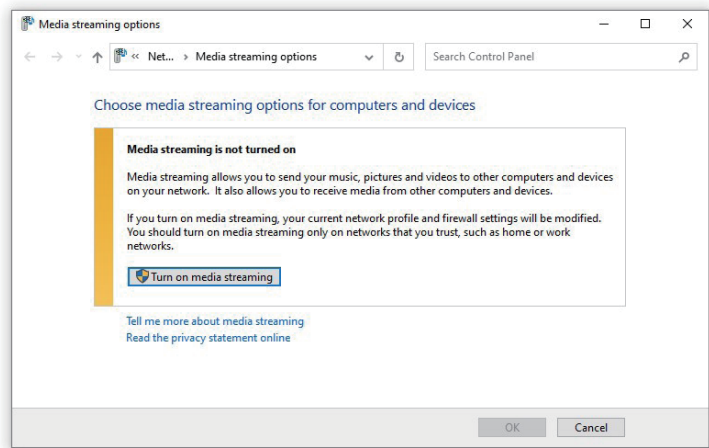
Media streaming options

« Net... › Media streaming options

Search Control Panel

Choose media streaming options for computers and devices

Media streaming is not turned on

Media streaming allows you to send your music, pictures and videos to other computers and devices on your network. It also allows you to receive media from other computers and devices.

If you turn on media streaming, your current network profile and firewall settings will be modified. You should turn on media streaming only on networks that you trust, such as home or work networks.

Turn on media streaming

Tell me more about media streaming
Read the privacy statement online

OK Cancel